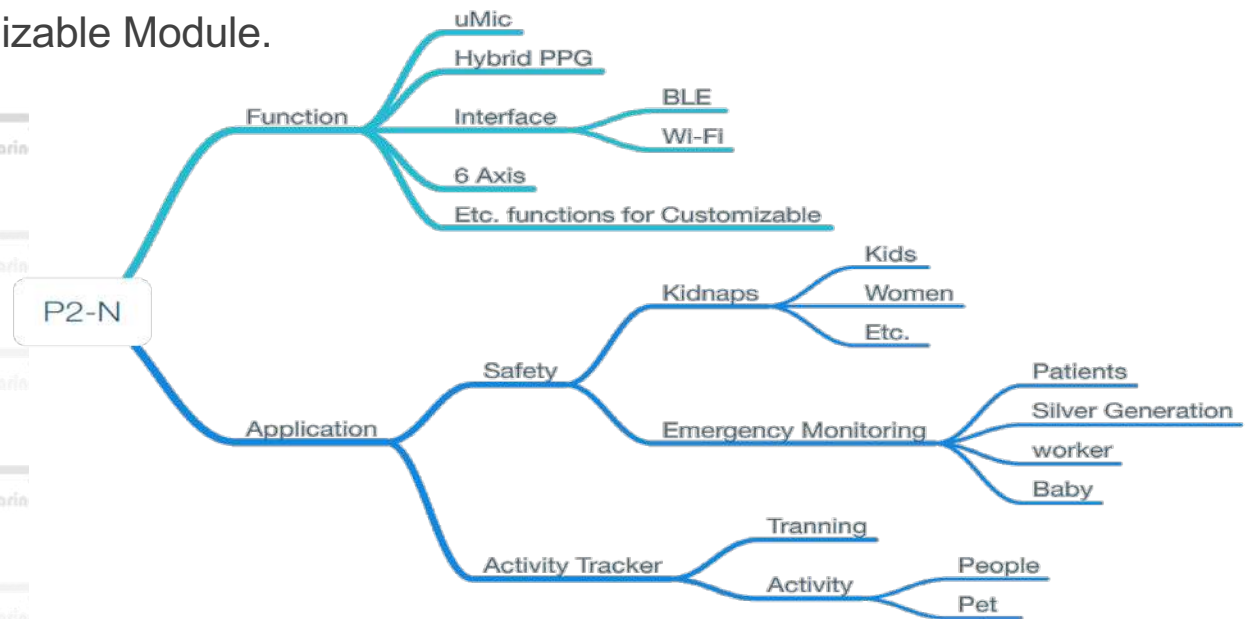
izable Module.

P2-N

Function
uMic
Hybrid PPG
Interface
BLE
Wi-Fi
6 Axis
Etc. functions for Customizable

Application
Safety
Kidnaps
Kids
Women
Etc.
Emergency Monitoring
Patients
Silver Generation
worker
Baby
Activity Tracker
Tranning
Activity
People
Pet